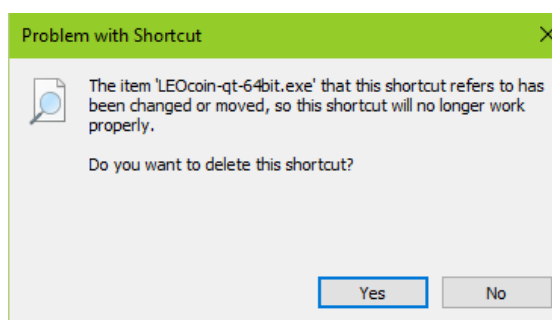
Problem with Shortcut

The item 'LEOcoin-qt-64bit.exe' that this shortcut refers to has been changed or moved, so this shortcut will no longer work properly.

Do you want to delete this shortcut?

Yes
No